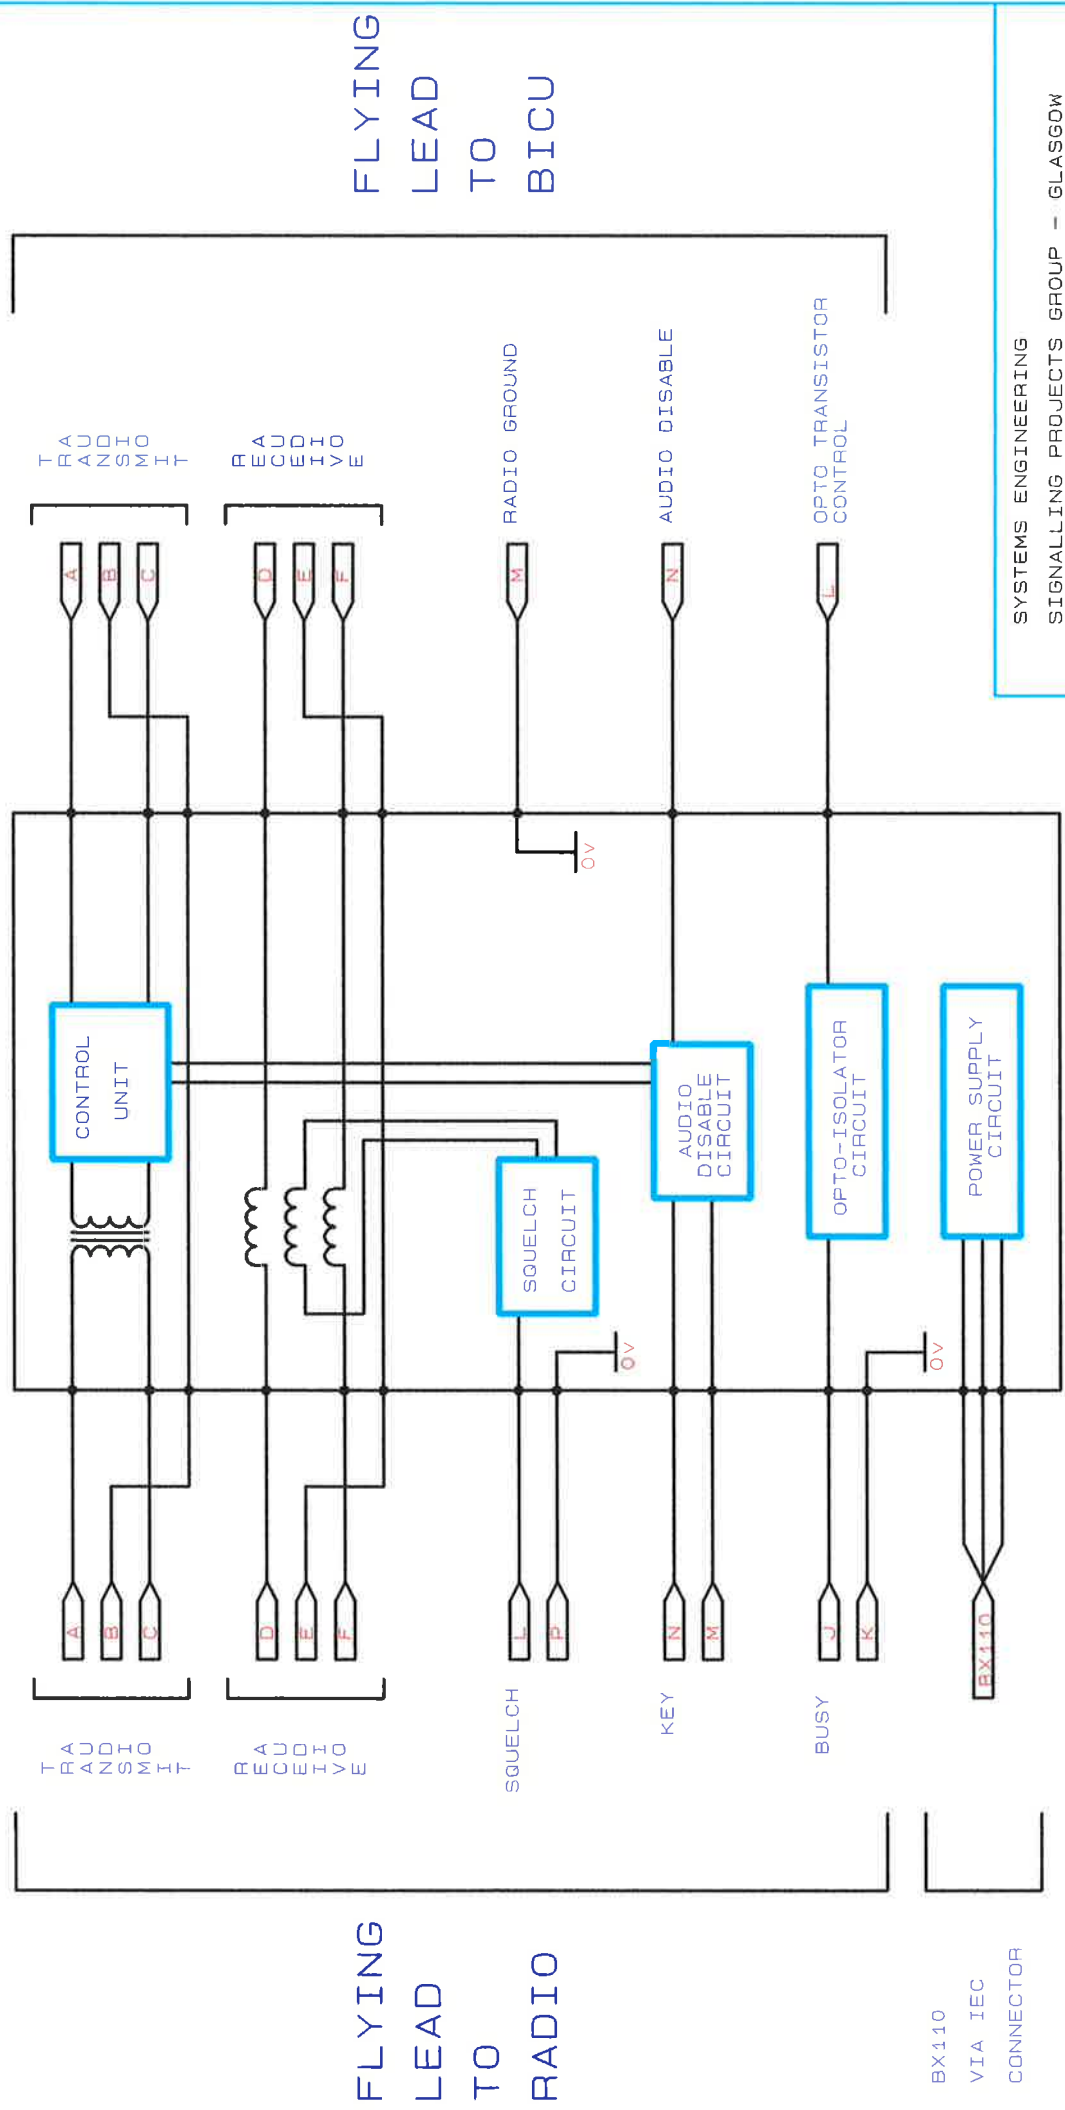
FLYING LEAD TO BICU

SYSTEMS ENGINEERING
SIGNALLING PROJECTS GROUP - GLASGOW

TRANSMIT AUDIO

RECEIVE AUDIO

RADIO GROUND

AUDIO DISABLE

OPTO TRANSISTOR CONTROL

A B C D E F M N L

0V

CONTROL UNIT

AUDIO DISABLE CIRCUIT

OPTO-ISOLATOR CIRCUIT

POWER SUPPLY CIRCUIT

SQUELCH CIRCUIT

0V

0V

A B C D E F L P N M J K BX110

TRANSMIT AUDIO

RECEIVE AUDIO

SQUELCH

KEY

BUSY

FLYING LEAD TO RADIO

BX110 VIA IEC CONNECTOR